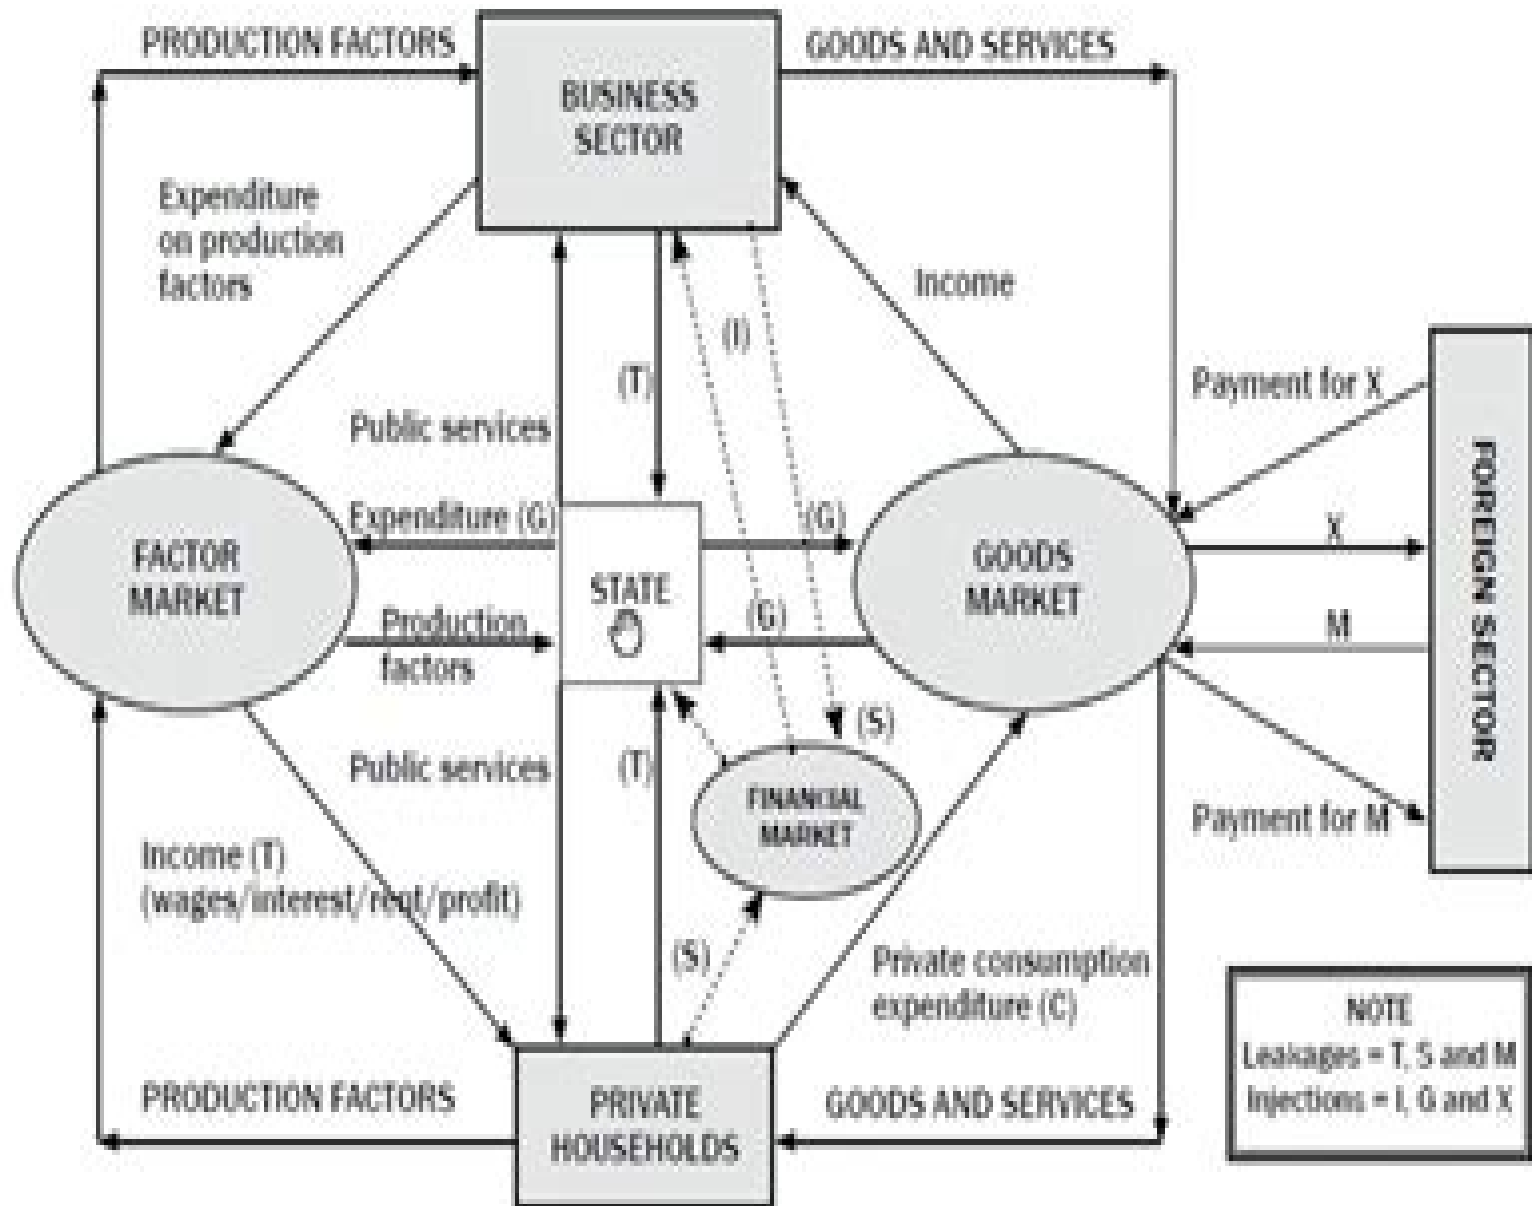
PRODUCTION FACTORS

BUSINESS SECTOR

GOODS AND SERVICES

Expenditure on production factors

Income

(I)

(T)

Payment for X

Public services

FOREIGN SECTOR

Expenditure (G)

(G)

FACTOR MARKET

STATE

GOODS MARKET

X

Production factors

(G)

M

(S)

Public services

(T)

FINANCIAL MARKET

Payment for M

Income (T) (wages/interest/rent/profit)

(S)

Private consumption expenditure (C)

NOTE
Leakages = T, S and M
Injections = I, G and X

PRODUCTION FACTORS

PRIVATE HOUSEHOLDS

GOODS AND SERVICES